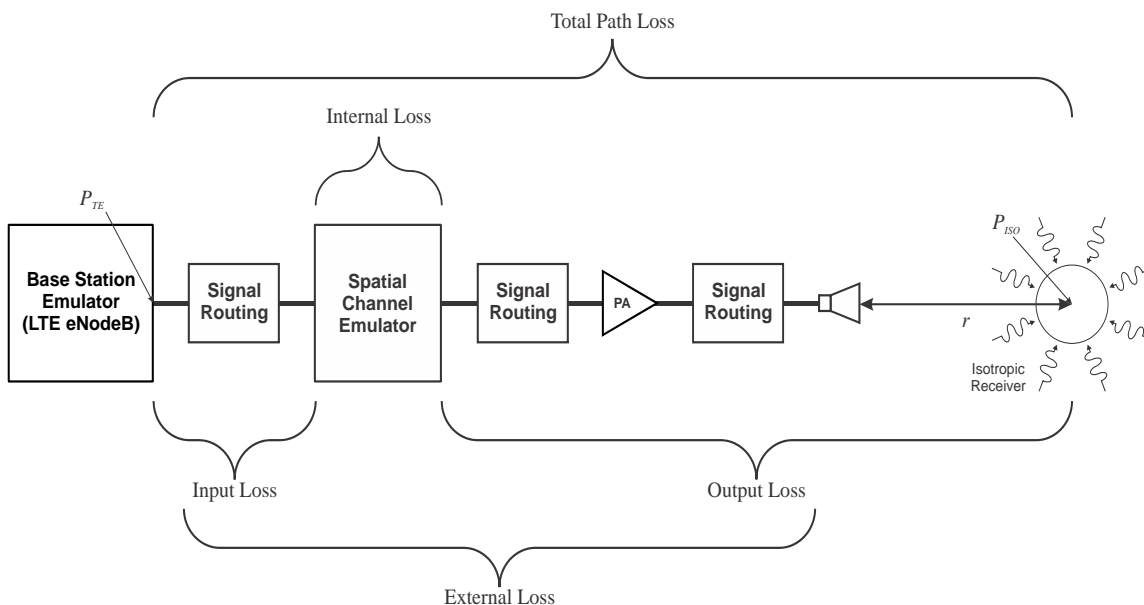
Total Path Loss

Internal Loss

$P_{TE}$

Base Station Emulator (LTE eNodeB)

Signal Routing

Spatial Channel Emulator

Signal Routing

PA

Signal Routing

$P_{ISO}$

$r$

Isotropic Receiver

Input Loss

Output Loss

External Loss